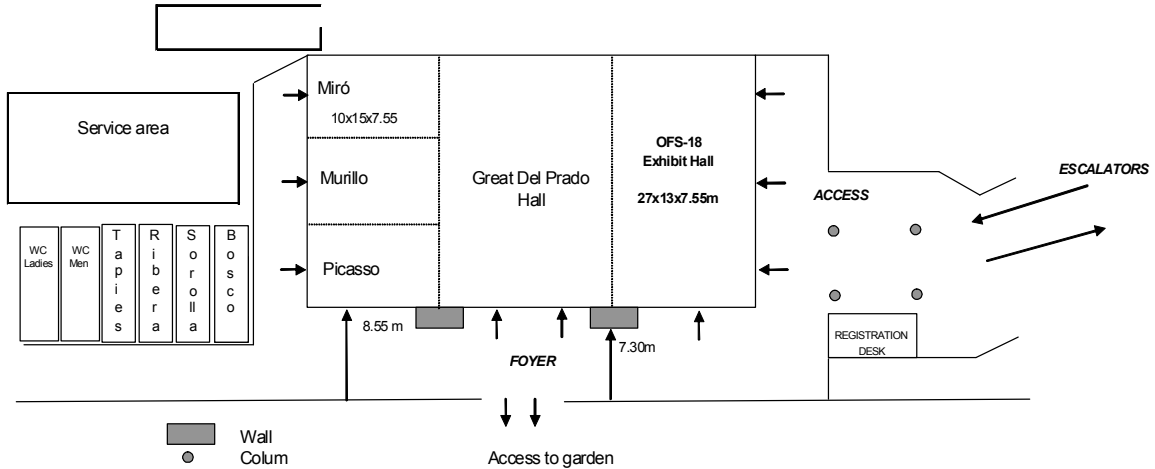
Service area

Miró
10x15x7.55

Murillo

Picasso

Great Del Prado Hall

OFS-18
Exhibit Hall

27x13x7.55m

ACCESS

ESCALATORS

WC Ladies

WC Men

Tapies

Ribera

Sorolla

Bosco

8.55 m

7.30m

FOYER

REGISTRATION DESK

Wall
Colum

Access to garden